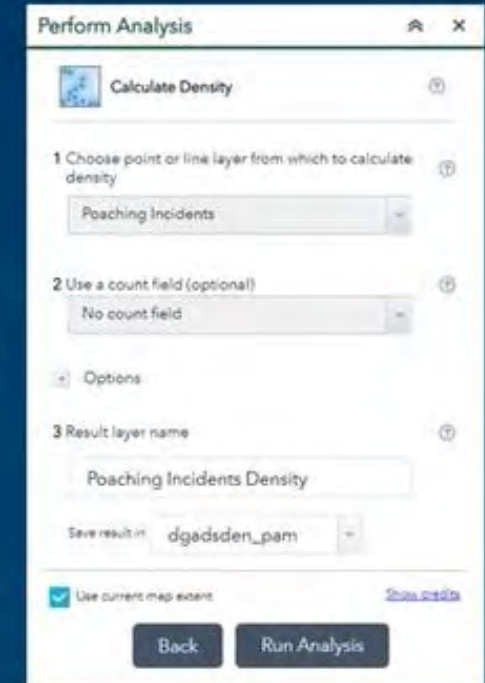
Perform Analysis

Calculate Density

1 Choose point or line layer from which to calculate density

Poaching Incidents

2 Use a count field (optional)

No count field

Options

3 Result layer name

Poaching Incidents Density

Save result in dgadsden_pam

Use current map extent

Show credits

Back

Run Analysis